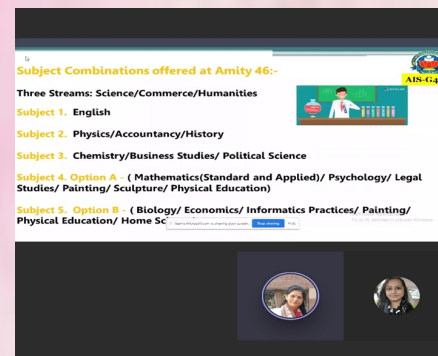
Subject Combinations offered at Amity 46:-

AIS-G4

Three Streams: Science/Commerce/Humanities

Subject 1. English

Subject 2. Physics/Accountancy/History

Subject 3. Chemistry/Business Studies/ Political Science

Subject 4. Option A - ( Mathematics(Standard and Applied)/ Psychology/ Legal Studies/ Painting/ Sculpture/ Physical Education)

Subject 5. Option B - ( Biology/ Economics/ Informatics Practices/ Painting/ Physical Education/ Home Sc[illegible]

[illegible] is sharing your screen. Stop sharing Hide